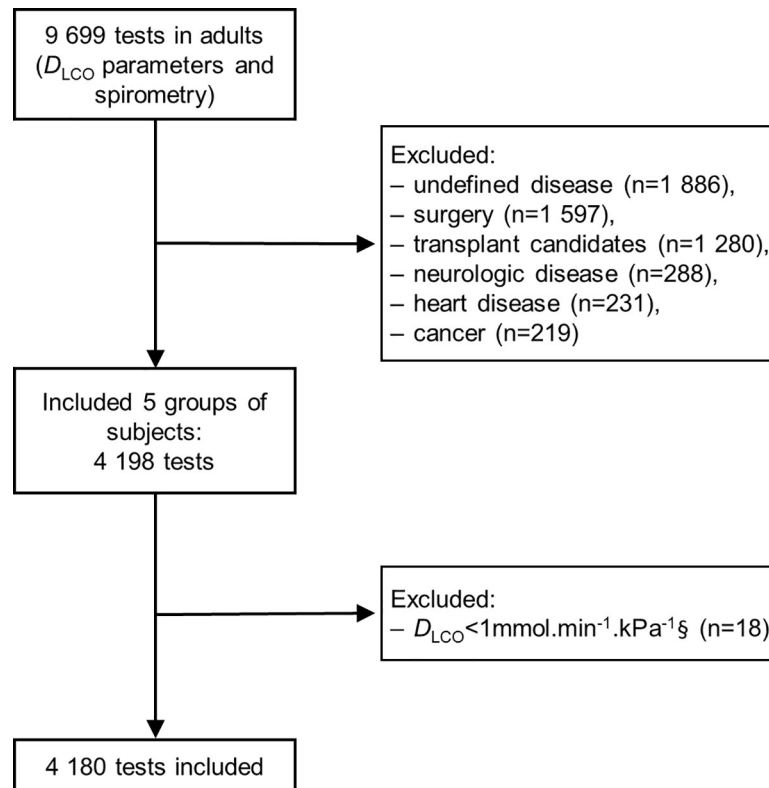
9 699 tests in adults ($D_{LCO}$ parameters and spirometry)

Excluded:
– undefined disease (n=1 886),
– surgery (n=1 597),
– transplant candidates (n=1 280),
– neurologic disease (n=288),
– heart disease (n=231),
– cancer (n=219)

Included 5 groups of subjects:
4 198 tests

Excluded:
– $D_{LCO}$<1mmol.min$^{-1}$.kPa$^{-1}$§ (n=18)

4 180 tests included